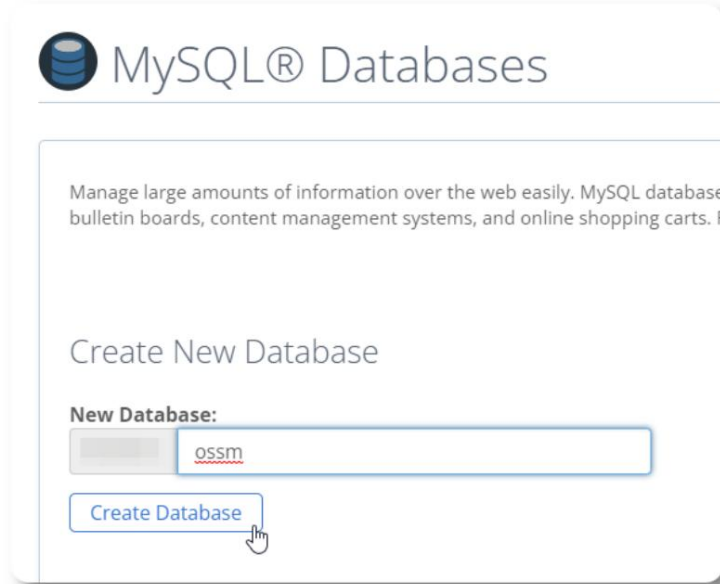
MySQL® Databases

Manage large amounts of information over the web easily. MySQL database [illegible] bulletin boards, content management systems, and online shopping carts. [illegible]

Create New Database

New Database:

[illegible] ossm

Create Database